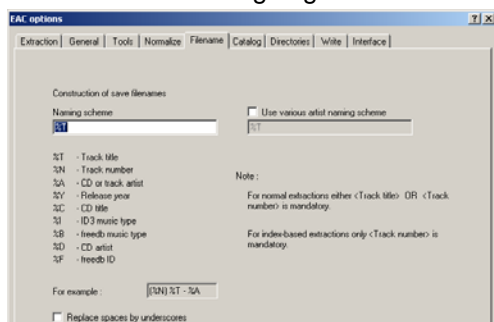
EAC options

?|x

Extraction | General | Tools | Normalize | Filename | Catalog | Directories | Write | Interface

Construction of save filenames

Naming scheme

%T

Use various artist naming scheme

%T

%T - Track title
%N - Track number
%A - CD or track artist
%Y - Release year
%C - CD title
%I - ID3 music type
%B - freedb music type
%D - CD artist
%F - freedb ID

Note :

For normal extractions either <Track title> OR <Track number> is mandatory.

For index-based extractions only <Track number> is mandatory.

For example : (%N) %T - %A

Replace spaces by underscores